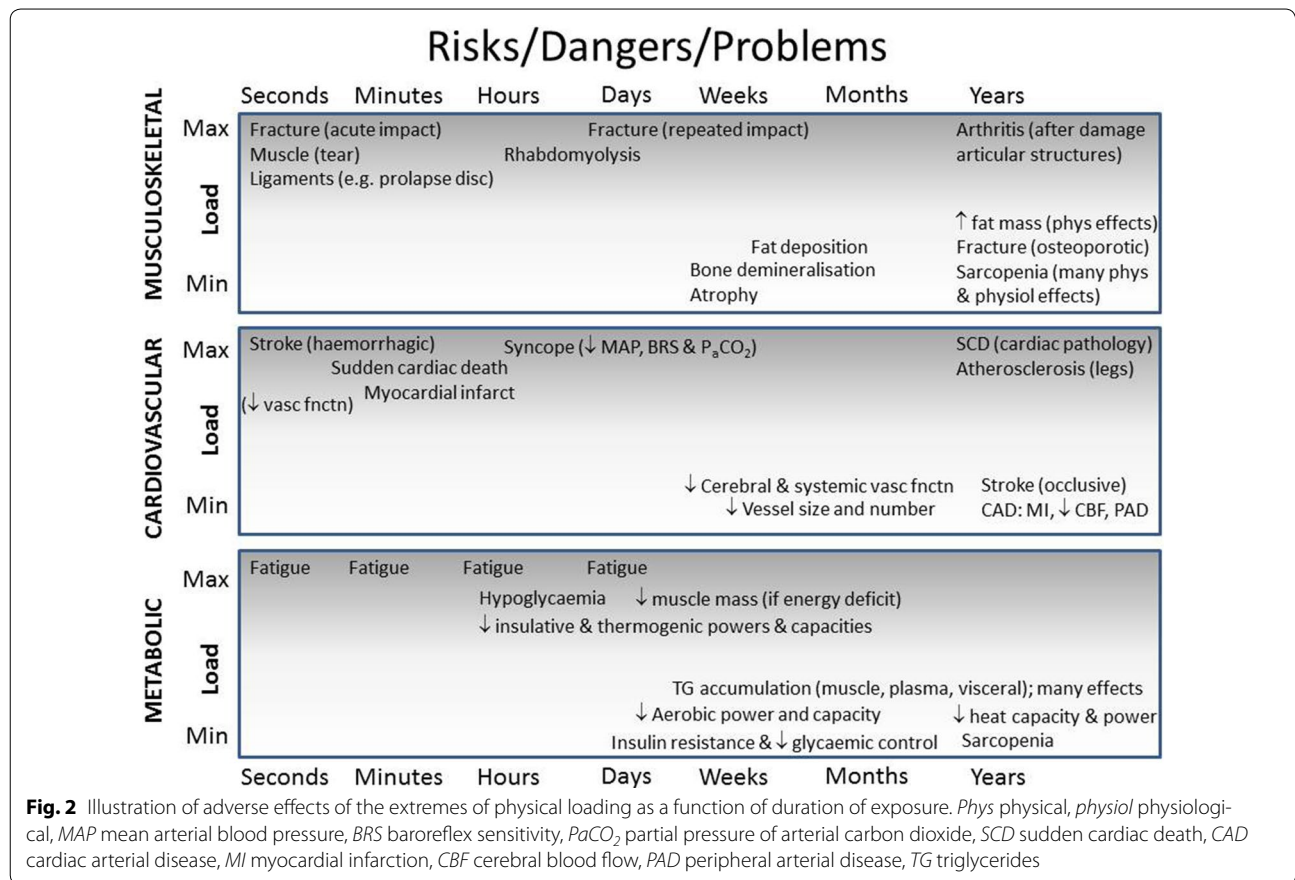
Risks/Dangers/Problems

Seconds Minutes Hours Days Weeks Months Years

MUSCULOSKELETAL

Max
Load
Min

Fracture (acute impact)
Muscle (tear)
Ligaments (e.g. prolapse disc)
Rhabdomyolysis
Fracture (repeated impact)
Arthritis (after damage articular structures)
↑ fat mass (phys effects)
Fat deposition
Fracture (osteoporotic)
Bone demineralisation
Sarcopenia (many phys & physiol effects)
Atrophy

CARDIOVASCULAR

Max
Load
Min

Stroke (haemorrhagic)
Sudden cardiac death
Syncope (↓ MAP, BRS & $P_aCO_2$)
SCD (cardiac pathology)
Atherosclerosis (legs)
(↓ vasc fnctn)
Myocardial infarct
↓ Cerebral & systemic vasc fnctn
↓ Vessel size and number
Stroke (occlusive)
CAD: MI, ↓ CBF, PAD

METABOLIC

Max
Load
Min

Fatigue Fatigue Fatigue Fatigue
Hypoglycaemia
↓ muscle mass (if energy deficit)
↓ insulative & thermogenic powers & capacities
TG accumulation (muscle, plasma, visceral); many effects
↓ Aerobic power and capacity
↓ heat capacity & power
Insulin resistance & ↓ glycaemic control
Sarcopenia

Seconds Minutes Hours Days Weeks Months Years

**Fig. 2** Illustration of adverse effects of the extremes of physical loading as a function of duration of exposure. *Phys* physical, *physiol* physiological, *MAP* mean arterial blood pressure, *BRS* baroreflex sensitivity, *$PaCO_2$* partial pressure of arterial carbon dioxide, *SCD* sudden cardiac death, *CAD* cardiac arterial disease, *MI* myocardial infarction, *CBF* cerebral blood flow, *PAD* peripheral arterial disease, *TG* triglycerides